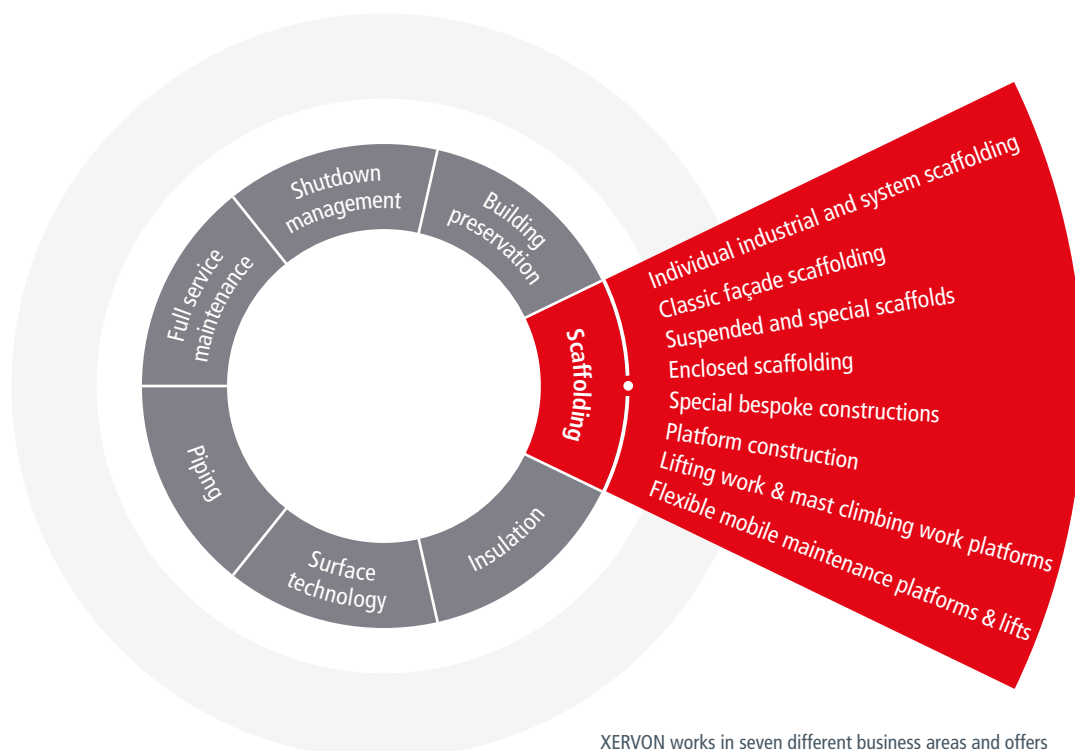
Shutdown management

Building preservation

Full service maintenance

Scaffolding

Piping

Surface technology

Insulation

Individual industrial and system scaffolding
Classic façade scaffolding
Suspended and special scaffolds
Enclosed scaffolding
Special bespoke constructions
Platform construction
Lifting work & mast climbing work platforms
Flexible mobile maintenance platforms & lifts

XERVON works in seven different business areas and offers